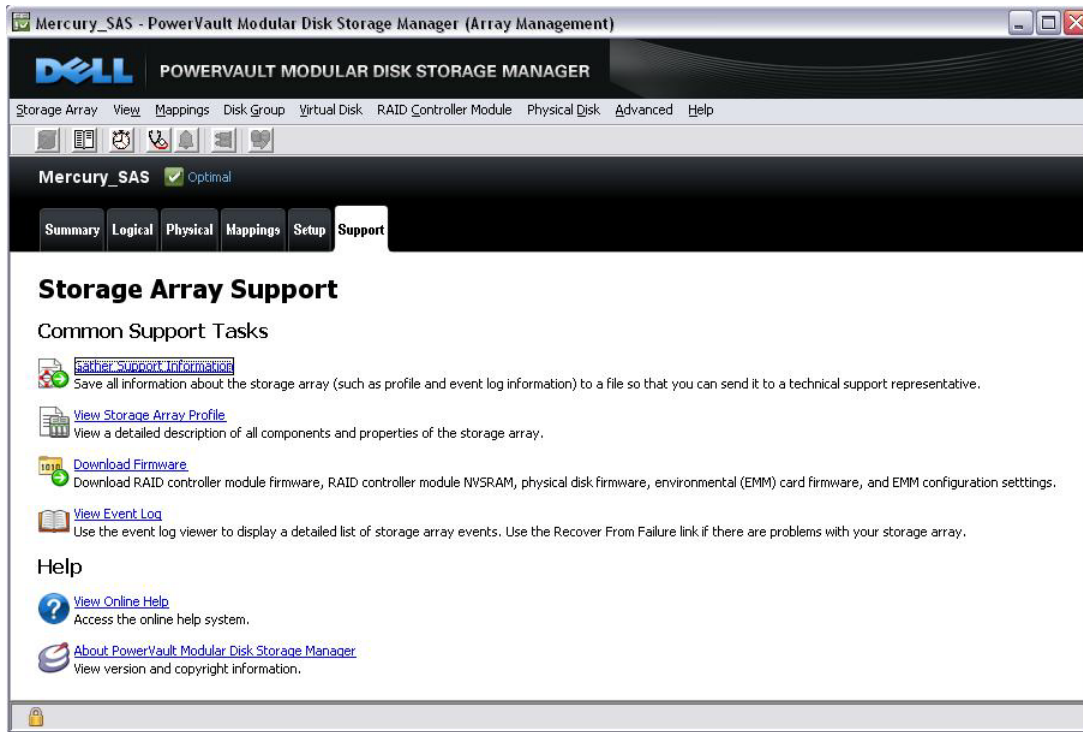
Mercury_SAS - PowerVault Modular Disk Storage Manager (Array Management)

DELL POWERVAULT MODULAR DISK STORAGE MANAGER

Storage Array View Mappings Disk Group Virtual Disk RAID Controller Module Physical Disk Advanced Help

Mercury_SAS Optimal

Summary Logical Physical Mappings Setup Support

Storage Array Support

Common Support Tasks

Gather Support Information
Save all information about the storage array (such as profile and event log information) to a file so that you can send it to a technical support representative.

View Storage Array Profile
View a detailed description of all components and properties of the storage array.

1010 Download Firmware
Download RAID controller module firmware, RAID controller module NVSRAM, physical disk firmware, environmental (EMM) card firmware, and EMM configuration setttings.

View Event Log
Use the event log viewer to display a detailed list of storage array events. Use the Recover From Failure link if there are problems with your storage array.

Help

View Online Help
Access the online help system.

About PowerVault Modular Disk Storage Manager
View version and copyright information.